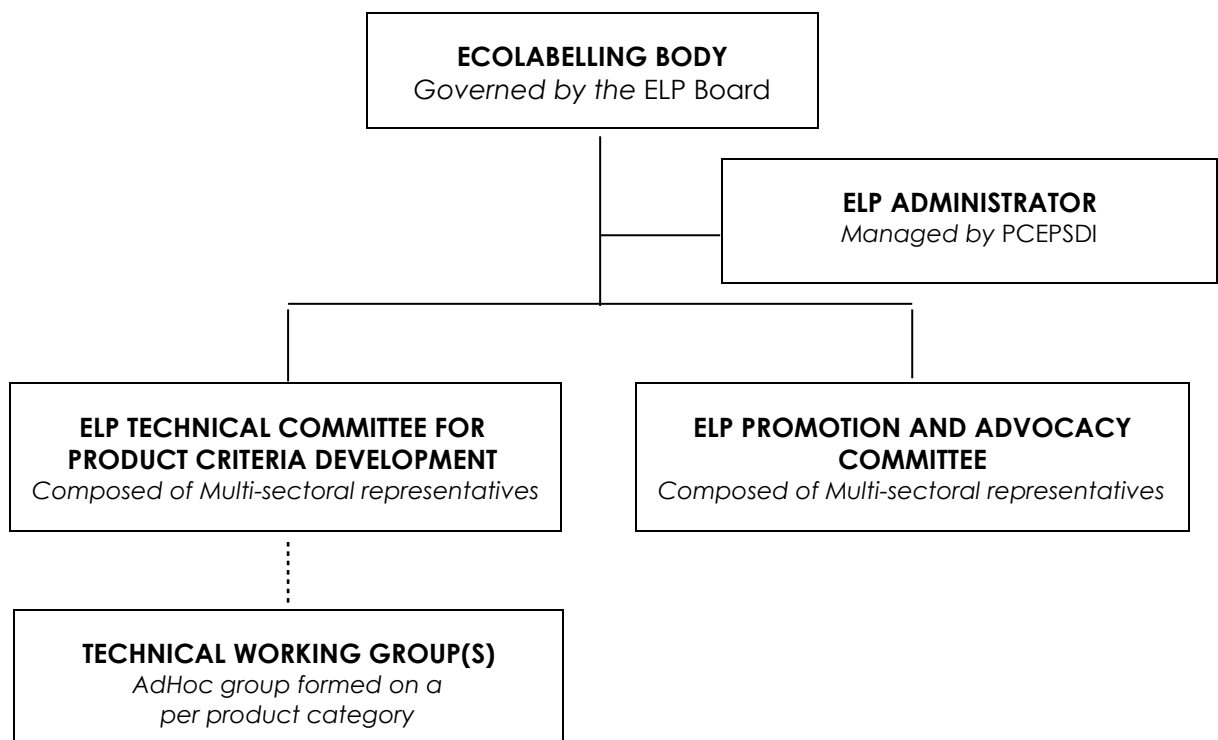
ECOLABELLING BODY
Governed by the ELP Board

ELP ADMINISTRATOR
Managed by PCEPSDI

ELP TECHNICAL COMMITTEE FOR PRODUCT CRITERIA DEVELOPMENT
Composed of Multi-sectoral representatives

ELP PROMOTION AND ADVOCACY COMMITTEE
Composed of Multi-sectoral representatives

TECHNICAL WORKING GROUP(S)
AdHoc group formed on a per product category